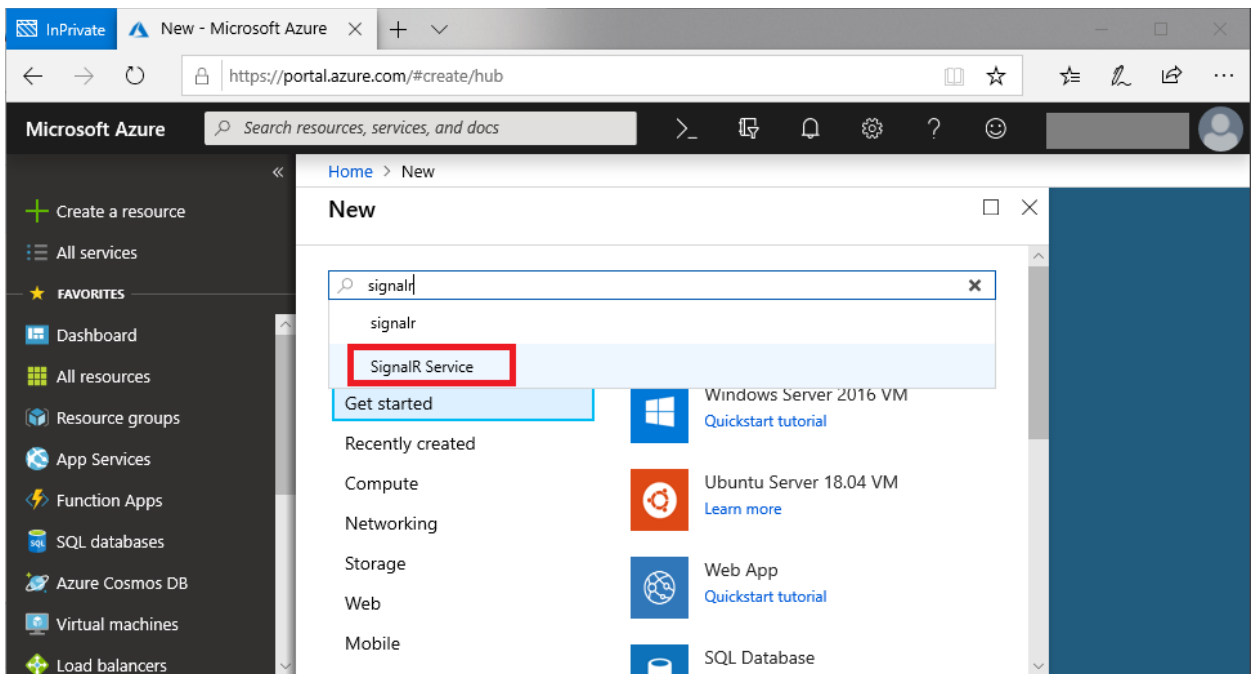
InPrivate
New - Microsoft Azure
https://portal.azure.com/#create/hub
Microsoft Azure
Search resources, services, and docs
Home > New
New
Create a resource
All services
FAVORITES
Dashboard
All resources
Resource groups
App Services
Function Apps
SQL databases
Azure Cosmos DB
Virtual machines
Load balancers
signalr
signalr
SignalR Service
Get started
Recently created
Compute
Networking
Storage
Web
Mobile
Windows Server 2016 VM
Quickstart tutorial
Ubuntu Server 18.04 VM
Learn more
Web App
Quickstart tutorial
SQL Database